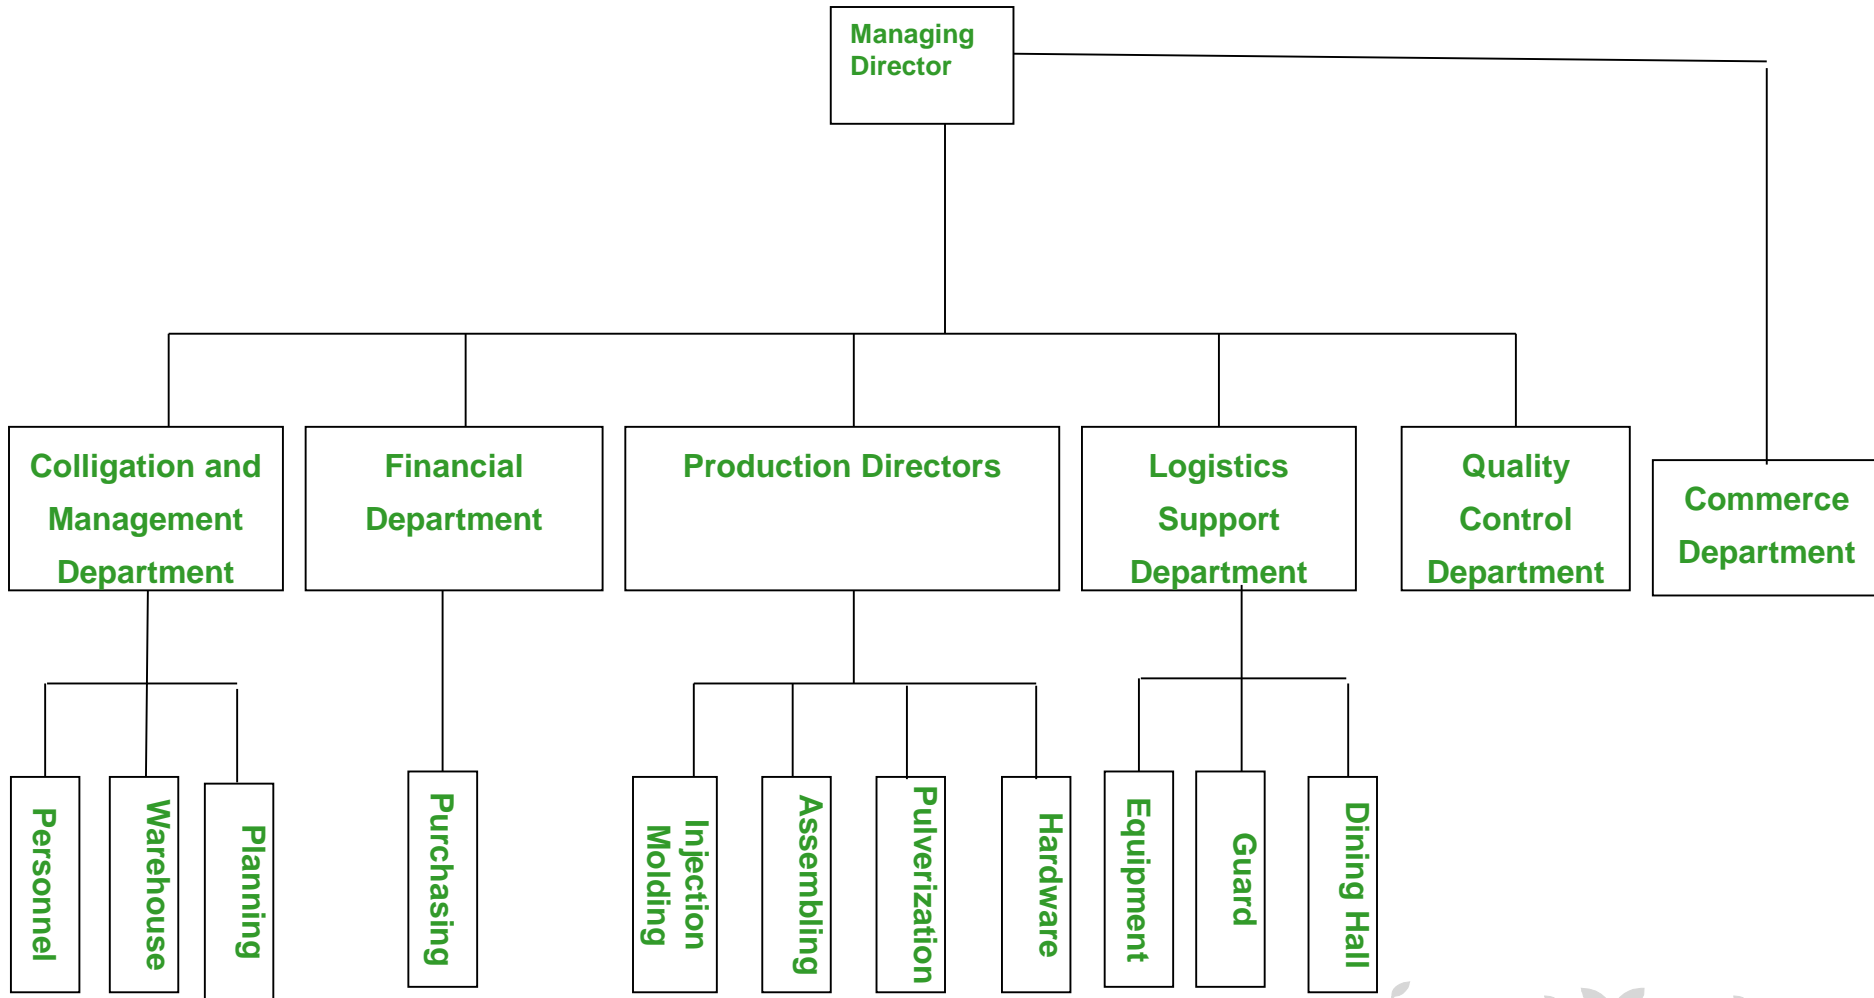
Managing Director

Colligation and Management Department

Financial Department

Production Directors

Logistics Support Department

Quality Control Department

Commerce Department

Personnel

Warehouse

Planning

Purchasing

Injection Molding

Assembling

Pulverization

Hardware

Equipment

Guard

Dining Hall